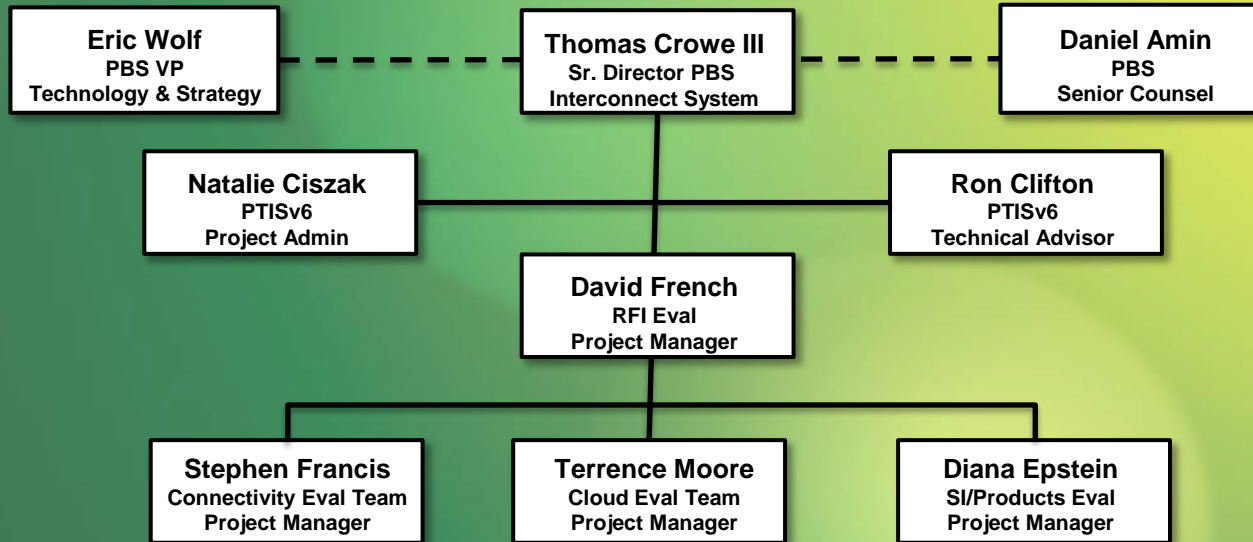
Eric Wolf
PBS VP
Technology & Strategy

Thomas Crowe III
Sr. Director PBS
Interconnect System

Daniel Amin
PBS
Senior Counsel

Natalie Ciszak
PTISv6
Project Admin

Ron Clifton
PTISv6
Technical Advisor

David French
RFI Eval
Project Manager

Stephen Francis
Connectivity Eval Team
Project Manager

Terrence Moore
Cloud Eval Team
Project Manager

Diana Epstein
SI/Products Eval
Project Manager